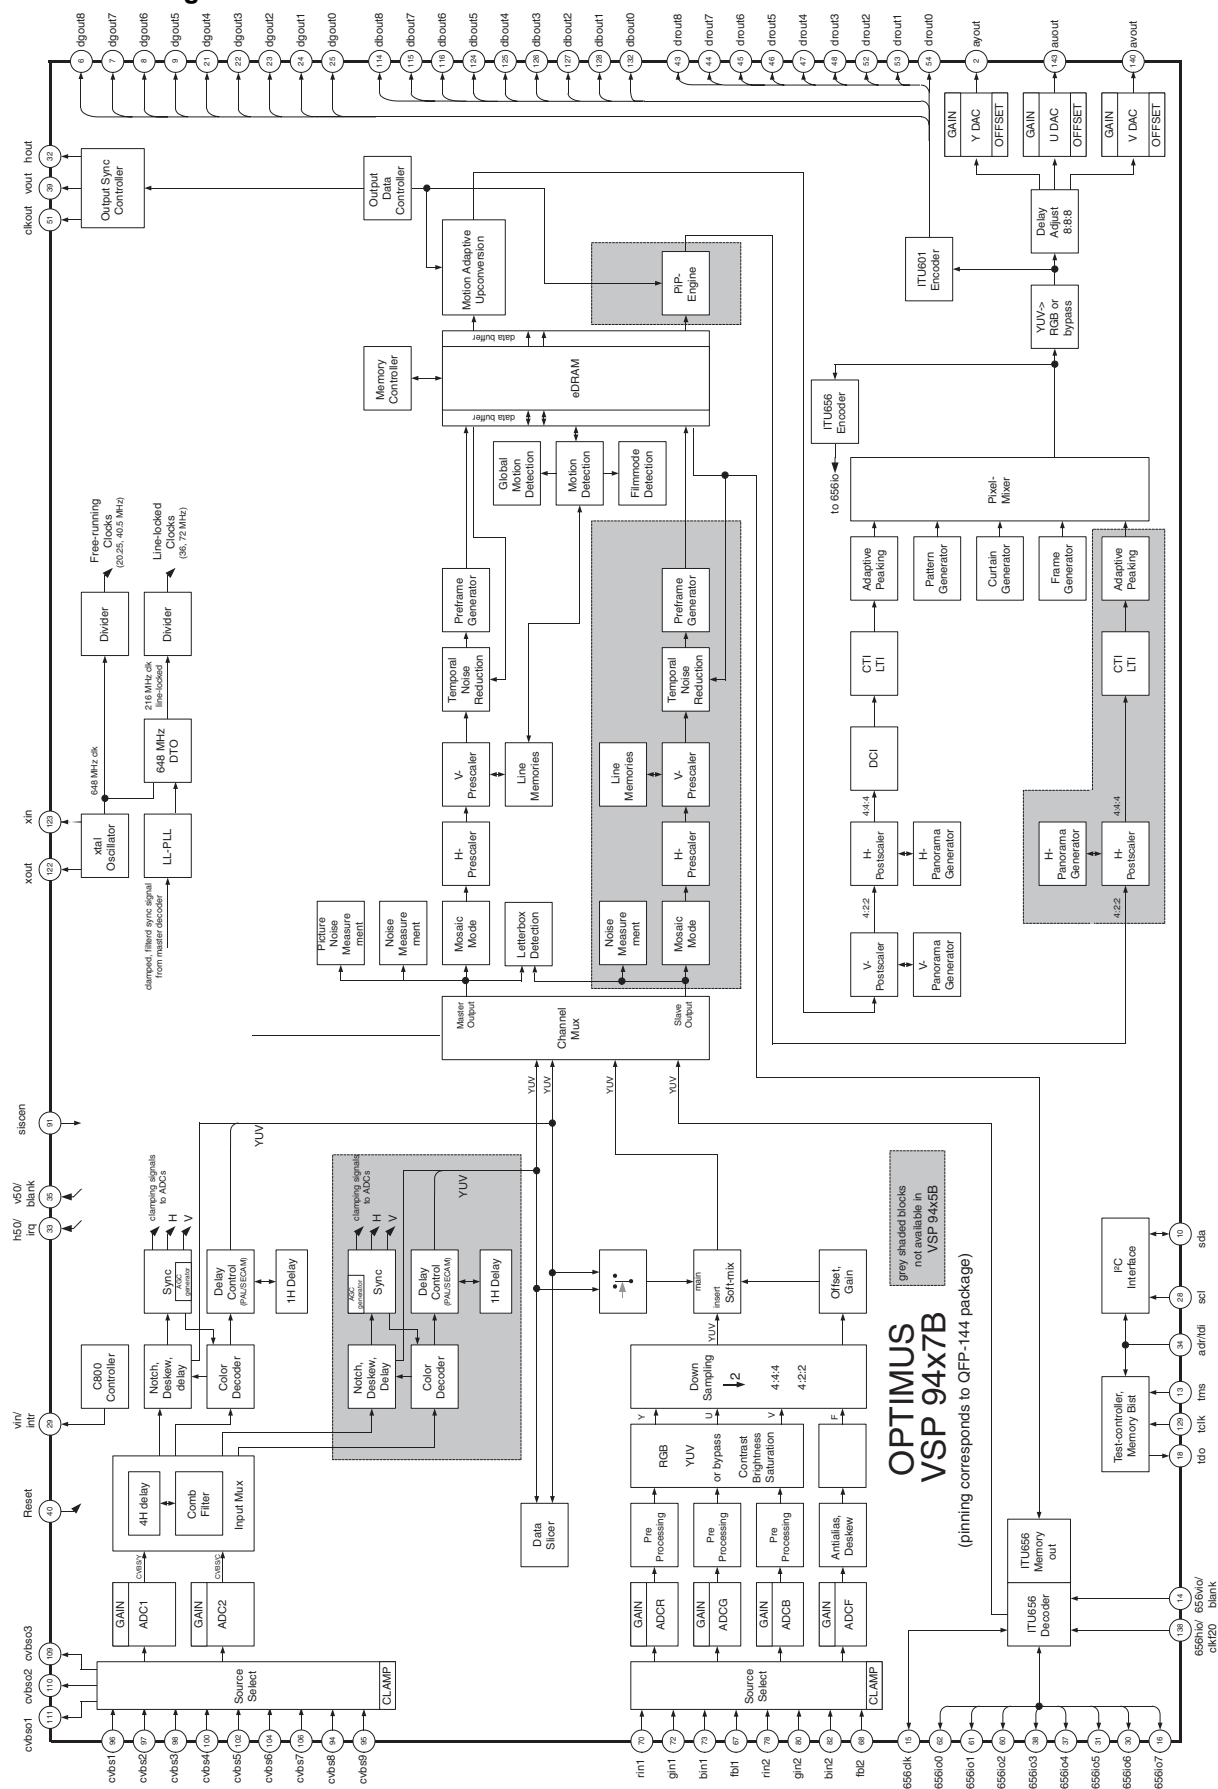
dgout8 6
dgout7 7
dgout6 8
dgout5 9
dgout4 21
dgout3 22
dgout2 23
dgout1 24
dgout0 25
dbout8 114
dbout7 115
dbout6 116
dbout5 124
dbout4 125
dbout3 126
dbout2 127
dbout1 128
dbout0 132
drout8 43
drout7 44
drout6 45
drout5 46
drout4 47
drout3 48
drout2 52
drout1 53
drout0 54
ayout 2
auout 143
avout 140

GAIN Y DAC OFFSET
GAIN U DAC OFFSET
GAIN V DAC OFFSET

hout 32
vout 39
clkout 51

Output Sync Controller
Output Data Controller
Motion Adaptive Upconversion
PIP-Engine
ITU601 Encoder
Delay Adjust 8:8:8
YUV-> RGB or bypass

Memory Controller
data buffer
eDRAM
data buffer

ITU656 Encoder
to 656io

Free-running Clocks (20.25, 40.5 MHz)
Line-locked Clocks (36, 72 MHz)
Divider
Divider
216 MHz clk line-locked
648 MHz clk
648 MHz DTO

Global Motion Detection
Motion Detection
Filmmode Detection

Pixel-Mixer
Adaptive Peaking
Pattern Generator
Curtain Generator
Frame Generator
Adaptive Peaking

Preframe Generator
Temporal Noise Reduction
Preframe Generator
Temporal Noise Reduction

CTI LTI
CTI LTI
DCI
4:4:4
4:4:4

xin 123
xout 122
xtal Oscillator
LL-PLL
clamped, filterd sync signal from master decoder

V-Prescaler
Line Memories
Line Memories
V-Prescaler
H-Prescaler
H-Prescaler
H-Postscaler
Panorama Generator
H-Panorama Generator
H-Postscaler

Picture Measure ment
Noise Measure ment
Mosaic Mode
Letterbox Detection
Noise Measure ment
Mosaic Mode

4:2:2
V-Postscaler
V-Panorama Generator
4:2:2

Master Output
Channel Mux
Slave Output
YUV
YUV
YUV
YUV

sisoen 91
v50/ blank 35
h50/ irq 33
vin/ intr 29
Reset 40

YUV
clamping signals to ADCs
H
V
Sync
ADC generator
Delay Control (PAL/SECAM)
1H Delay
C800 Controller
Notch, Deskew, delay
Color Decoder

clamping signals to ADCs
H
V
YUV
ADC generator
Sync
Delay Control (PAL/SECAM)
1H Delay
Notch, Deskew, Delay
Color Decoder

4H delay
Comb Filter
Input Mux
CVBS/Y
CVBS/C
GAIN ADC1
GAIN ADC2
Data Slicer

main
insert
Soft-mix
Offset, Gain
grey shaded blocks not available in VSP 94x5B

Down Sampling
2
4:4:4
4:2:2
YUV
Y U V F
RGB
YUV
or bypass
Contrast Brightness Saturation

Pre Processing
Pre Processing
Pre Processing
Antialias, Deskew
GAIN ADCR
GAIN ADCG
GAIN ADCB
GAIN ADCF

OPTIMUS
VSP 94x7B
(pinning corresponds to QFP-144 package)

I²C Interface
Test-controller, Memory Bist
sda 10
scl 28
adr/tdi 34
tms 13
tclk 129
tdo 18

ITU656 Memory out
ITU656 Decoder
656vio/ blank 14
656hio/ clkf20 138

cvbso3 109
cvbso2 110
cvbso1 111
Source Select
CLAMP
Source Select
CLAMP

cvbs1 96
cvbs2 97
cvbs3 98
cvbs4 100
cvbs5 102
cvbs6 104
cvbs7 106
cvbs8 94
cvbs9 95
rin1 70
gin1 72
bin1 73
fbl1 67
rin2 78
gin2 80
bin2 82
fbl2 68
656clk 15
656io0 62
656io1 61
656io2 60
656io3 38
656io4 37
656io5 31
656io6 30
656io7 16